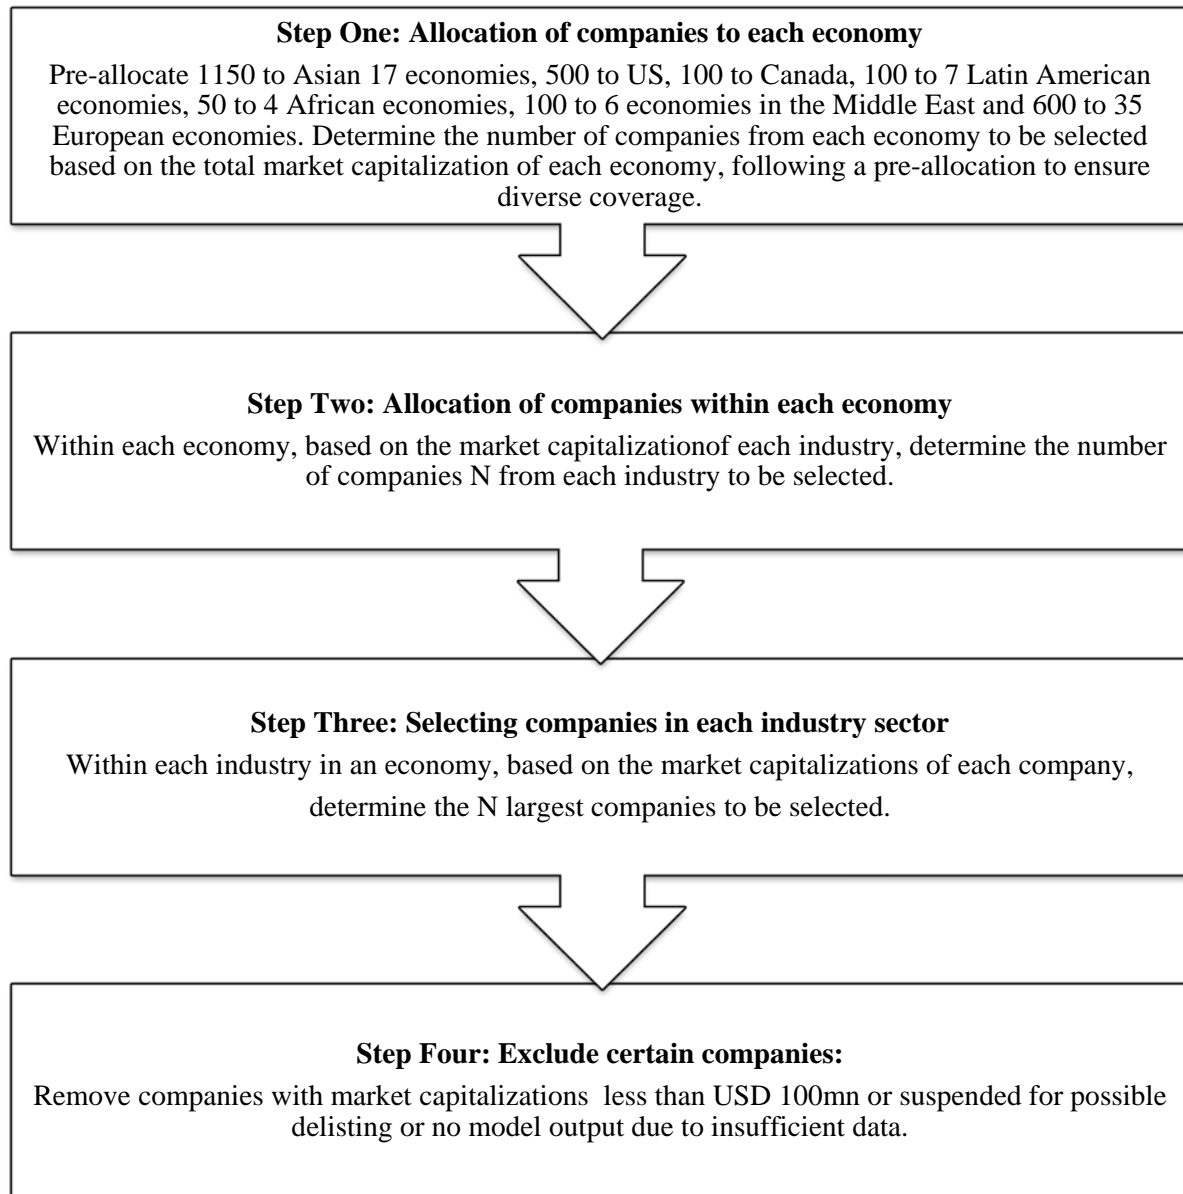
**Step One: Allocation of companies to each economy**

Pre-allocate 1150 to Asian 17 economies, 500 to US, 100 to Canada, 100 to 7 Latin American economies, 50 to 4 African economies, 100 to 6 economies in the Middle East and 600 to 35 European economies. Determine the number of companies from each economy to be selected based on the total market capitalization of each economy, following a pre-allocation to ensure diverse coverage.

**Step Two: Allocation of companies within each economy**

Within each economy, based on the market capitalizationof each industry, determine the number of companies N from each industry to be selected.

**Step Three: Selecting companies in each industry sector**

Within each industry in an economy, based on the market capitalizations of each company, determine the N largest companies to be selected.

**Step Four: Exclude certain companies:**

Remove companies with market capitalizations less than USD 100mn or suspended for possible delisting or no model output due to insufficient data.